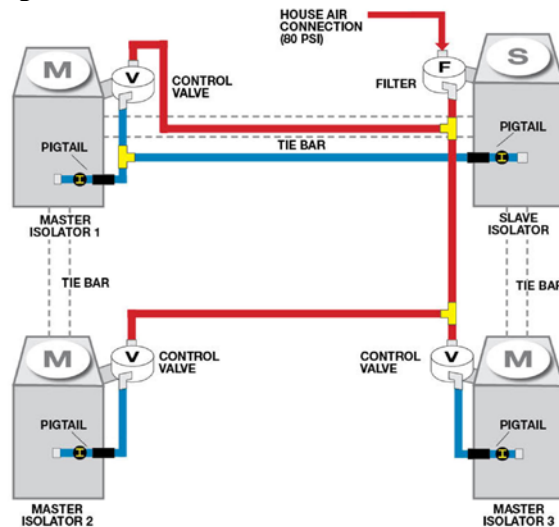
HOUSE AIR CONNECTION (80 PSI)

M

V

CONTROL VALVE

FILTER

F

S

PIGTAIL

TIE BAR

PIGTAIL

MASTER ISOLATOR 1

SLAVE ISOLATOR

TIE BAR

TIE BAR

M

V

CONTROL VALVE

CONTROL VALVE

V

M

PIGTAIL

PIGTAIL

MASTER ISOLATOR 2

MASTER ISOLATOR 3